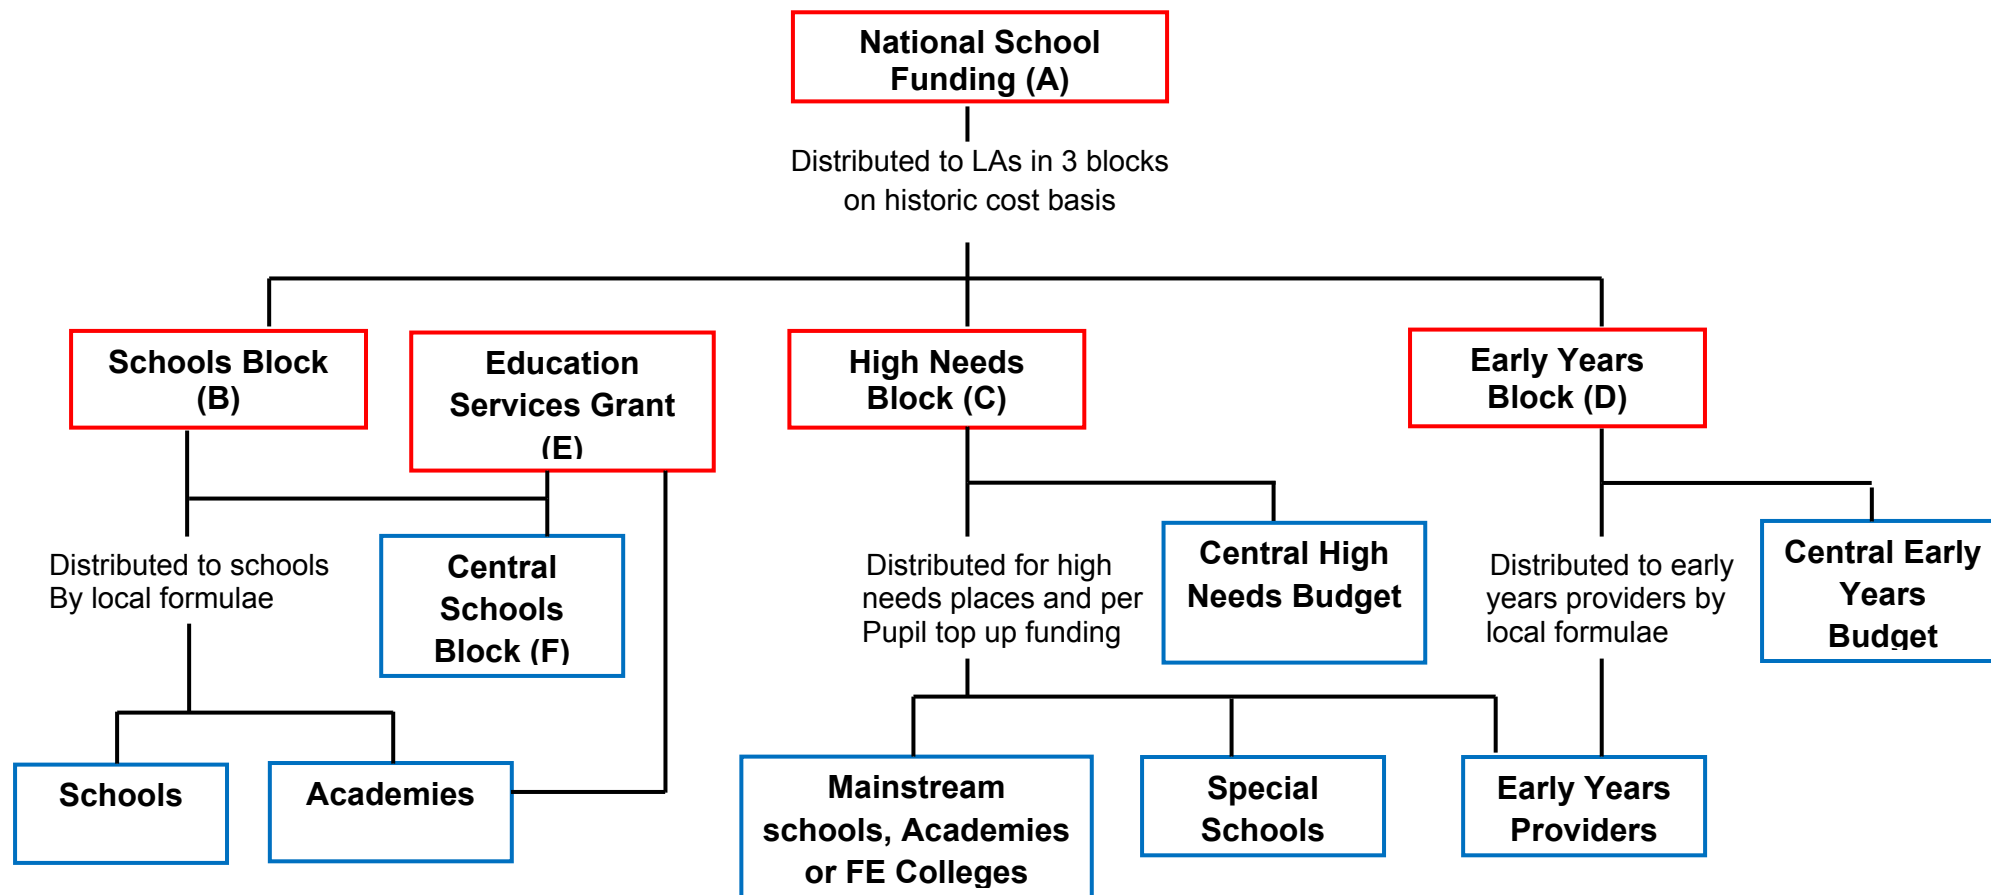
National School Funding (A)

Distributed to LAs in 3 blocks on historic cost basis

Schools Block (B)

Education Services Grant (E)

High Needs Block (C)

Early Years Block (D)

Distributed to schools By local formulae

Central Schools Block (F)

Distributed for high needs places and per Pupil top up funding

Central High Needs Budget

Distributed to early years providers by local formulae

Central Early Years Budget

Schools

Academies

Mainstream schools, Academies or FE Colleges

Special Schools

Early Years Providers